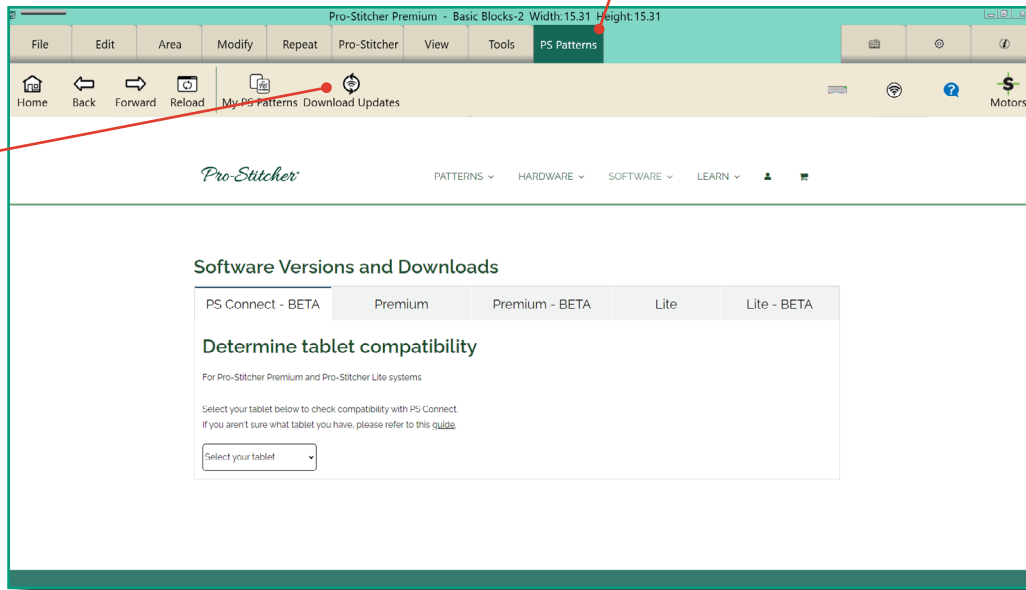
Pro-Stitcher Premium - Basic Blocks-2 Width:15.31 Height:15.31

File Edit Area Modify Repeat Pro-Stitcher View Tools PS Patterns

Home Back Forward Reload My PS Patterns Download Updates

Motors

Pro-Stitcher

PATTERNS HARDWARE SOFTWARE LEARN

Software Versions and Downloads

| PS Connect - BETA | Premium | Premium - BETA | Lite | Lite - BETA |
|---|---|---|---|---|

Determine tablet compatibility

For Pro-Stitcher Premium and Pro-Stitcher Lite systems

Select your tablet below to check compatibility with PS Connect.
If you aren't sure what tablet you have, please refer to this guide.

Select your tablet